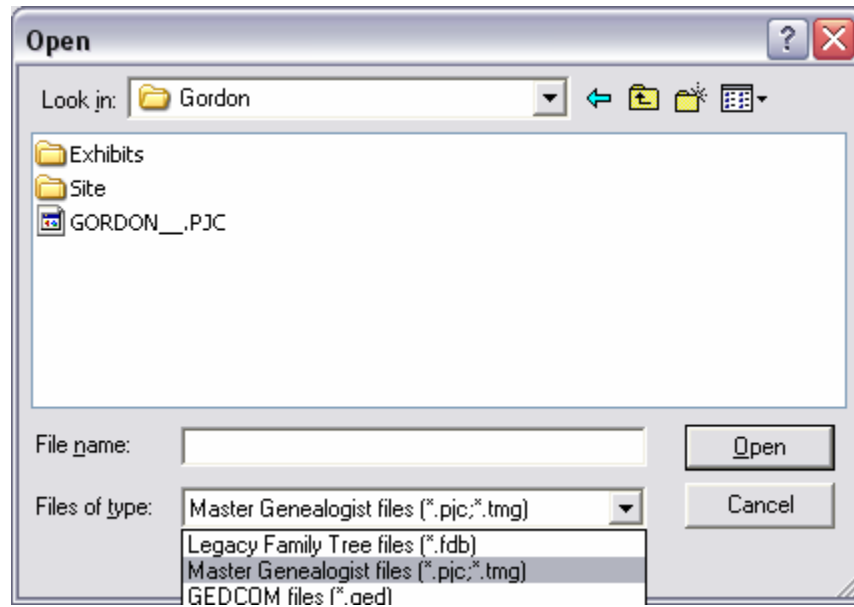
Open

Look in: Gordon

Exhibits
Site
GORDON__.PJC

File name:
Open

Files of type: Master Genealogist files (*.pjc;*.tmg)
Cancel

Legacy Family Tree files (*.fdb)
Master Genealogist files (*.pjc;*.tmg)
GEDCOM files (*.ged)